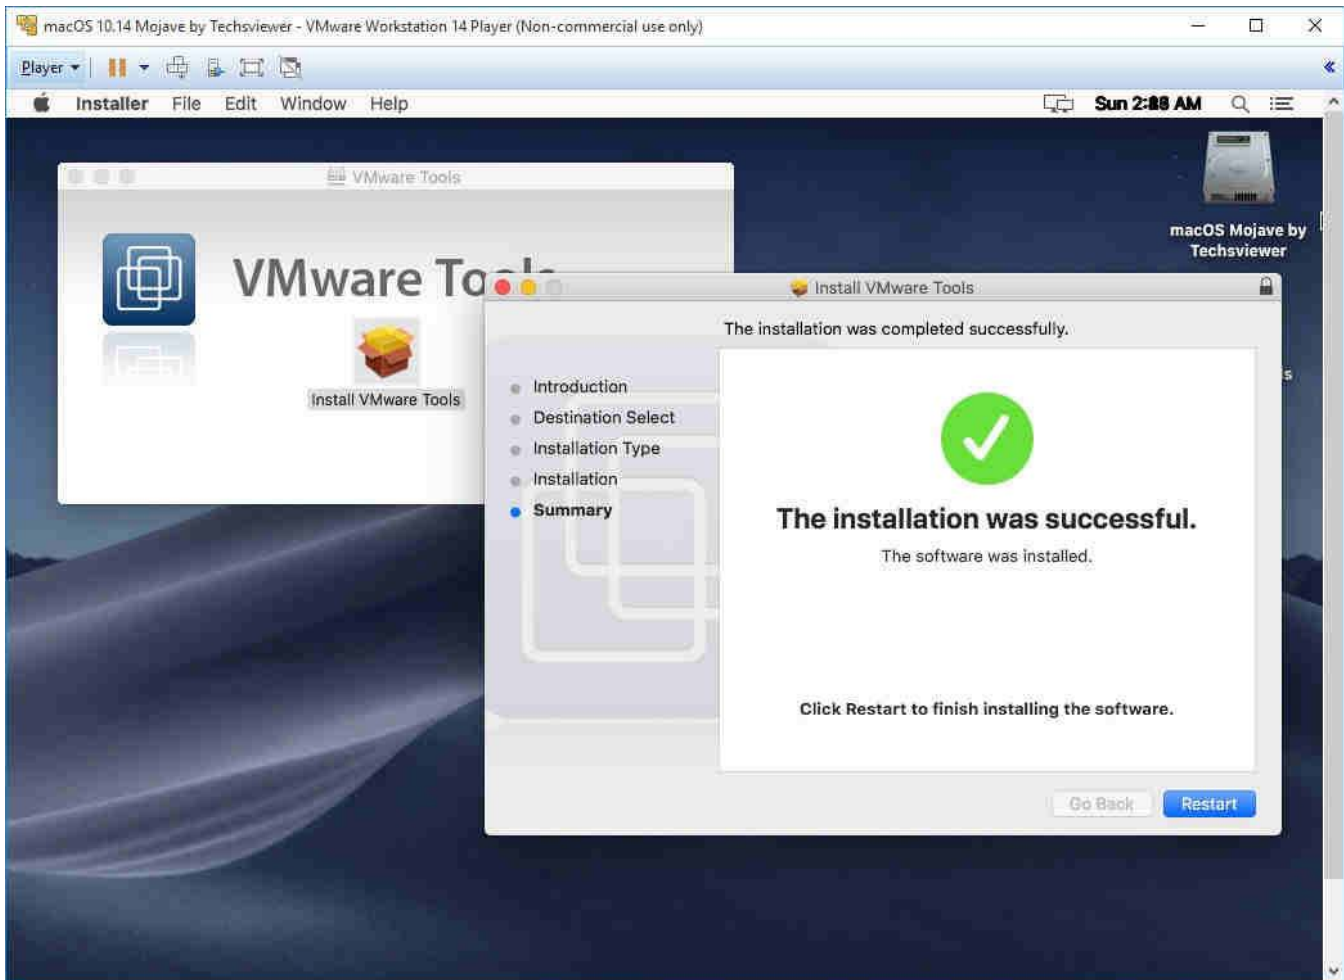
macOS 10.14 Mojave by Techsviewer - VMware Workstation 14 Player (Non-commercial use only)

Player

Installer File Edit Window Help

Sun 2:88 AM

macOS Mojave by Techsviewer

VMware Tools

VMware To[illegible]

Install VMware Tools

Install VMware Tools

The installation was completed successfully.

Introduction
Destination Select
Installation Type
Installation
Summary

The installation was successful.

The software was installed.

Click Restart to finish installing the software.

Go Back

Restart